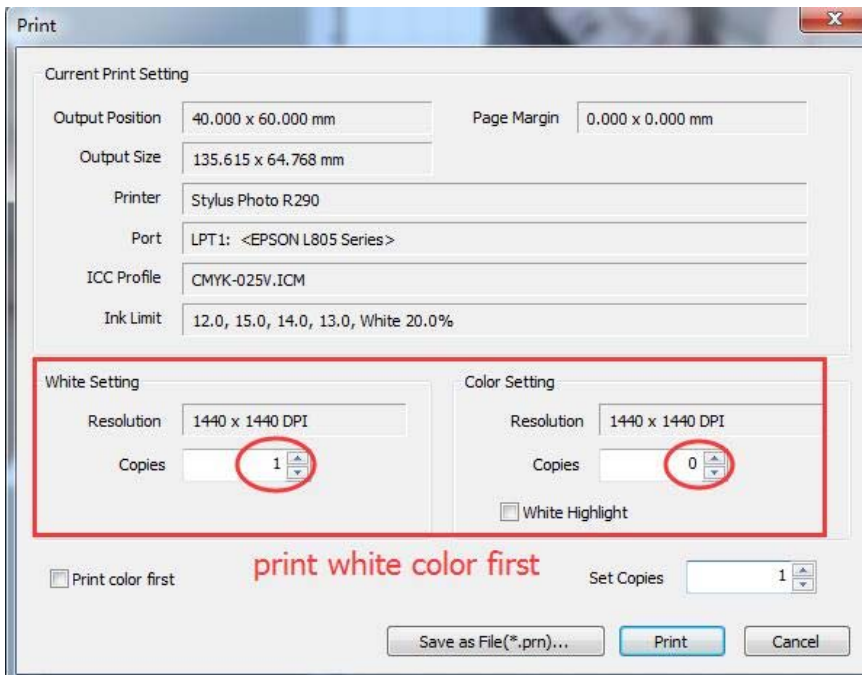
Print

Current Print Setting

Output Position 40.000 x 60.000 mm

Page Margin 0.000 x 0.000 mm

Output Size 135.615 x 64.768 mm

Printer Stylus Photo R290

Port LPT1: <EPSON L805 Series>

ICC Profile CMYK-025V.ICM

Ink Limit 12.0, 15.0, 14.0, 13.0, White 20.0%

White Setting

Resolution 1440 x 1440 DPI

Copies 1

Color Setting

Resolution 1440 x 1440 DPI

Copies 0

White Highlight

Print color first

print white color first

Set Copies 1

Save as File(*.prn)...

Print

Cancel